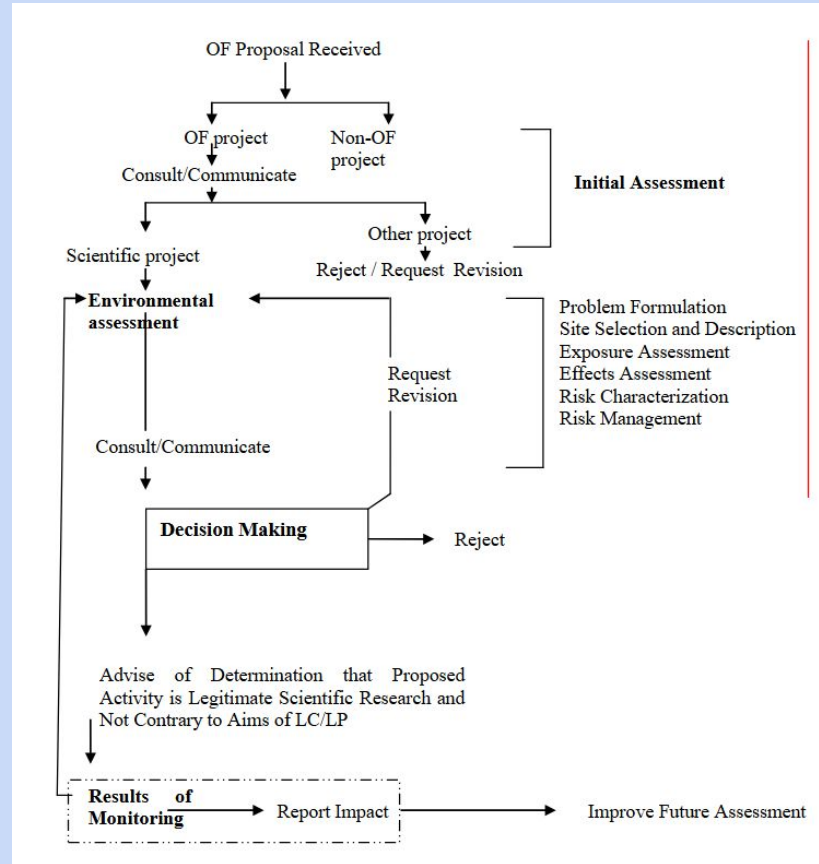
OF Proposal Received

OF project

Non-OF project

Consult/Communicate

Initial Assessment

Scientific project

Other project

Reject / Request Revision

Environmental assessment

Problem Formulation
Site Selection and Description
Exposure Assessment
Effects Assessment
Risk Characterization
Risk Management

Request Revision

Consult/Communicate

Decision Making

Reject

Advise of Determination that Proposed Activity is Legitimate Scientific Research and Not Contrary to Aims of LC/LP

Results of Monitoring

Report Impact

Improve Future Assessment